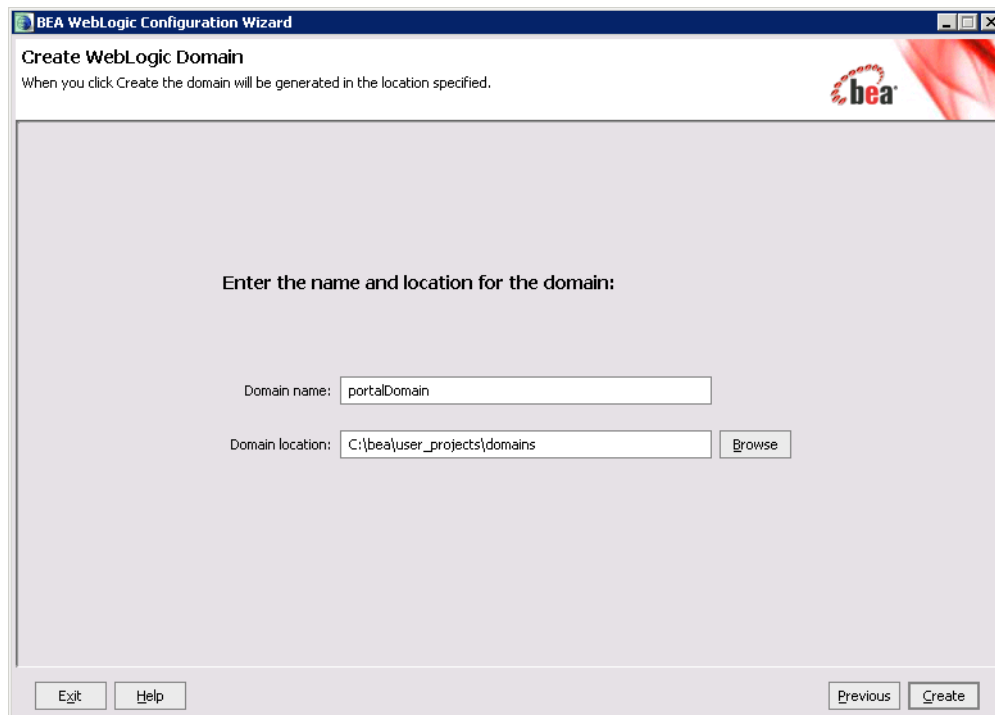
BEA WebLogic Configuration Wizard

Create WebLogic Domain
When you click Create the domain will be generated in the location specified.

bea

Enter the name and location for the domain:

Domain name: portalDomain

Domain location: C:\bea\user_projects\domains

Browse

Exit Help

Previous Create